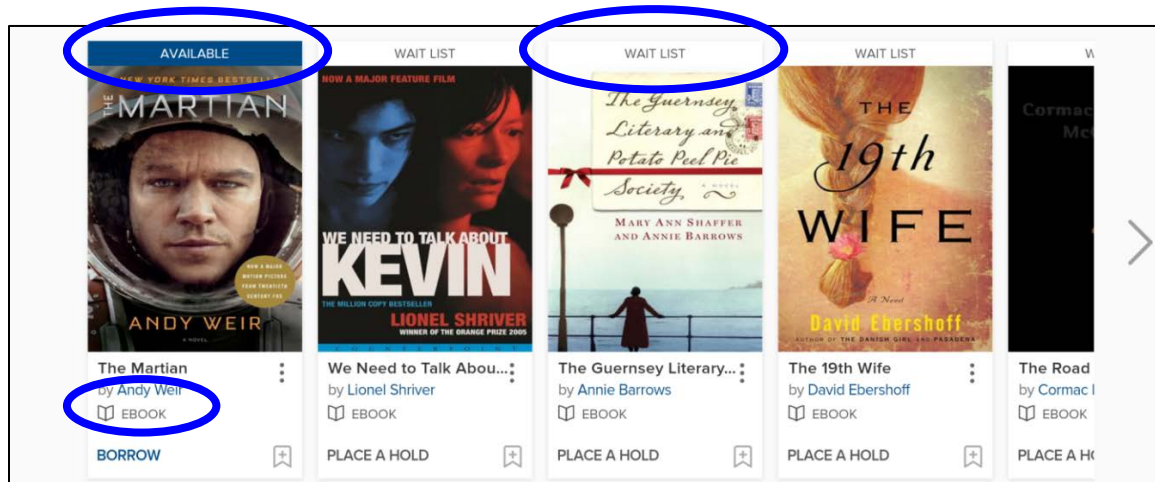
AVAILABLE

NEW YORK TIMES BESTSELLER

THE MARTIAN

NOW A MAJOR MOTION PICTURE FROM TWENTIETH CENTURY FOX

ANDY WEIR

A NOVEL

The Martian

by Andy Weir

EBOOK

BORROW

WAIT LIST

NOW A MAJOR FEATURE FILM

WE NEED TO TALK ABOUT KEVIN

THE MILLION COPY BESTSELLER

LIONEL SHRIVER

WINNER OF THE ORANGE PRIZE 2005

We Need to Talk Abou...

by Lionel Shriver

EBOOK

PLACE A HOLD

WAIT LIST

The Guernsey Literary and Potato Peel Pie Society

A NOVEL

MARY ANN SHAFFER AND ANNIE BARROWS

The Guernsey Literary...

by Annie Barrows

EBOOK

PLACE A HOLD

WAIT LIST

THE 19th WIFE

A Novel

David Ebershoff

AUTHOR OF THE DANISH GIRL AND PASADENA

The 19th Wife

by David Ebershoff

EBOOK

PLACE A HOLD

W

Cormac Mc

The Road

by Cormac

EBOOK

PLACE A H